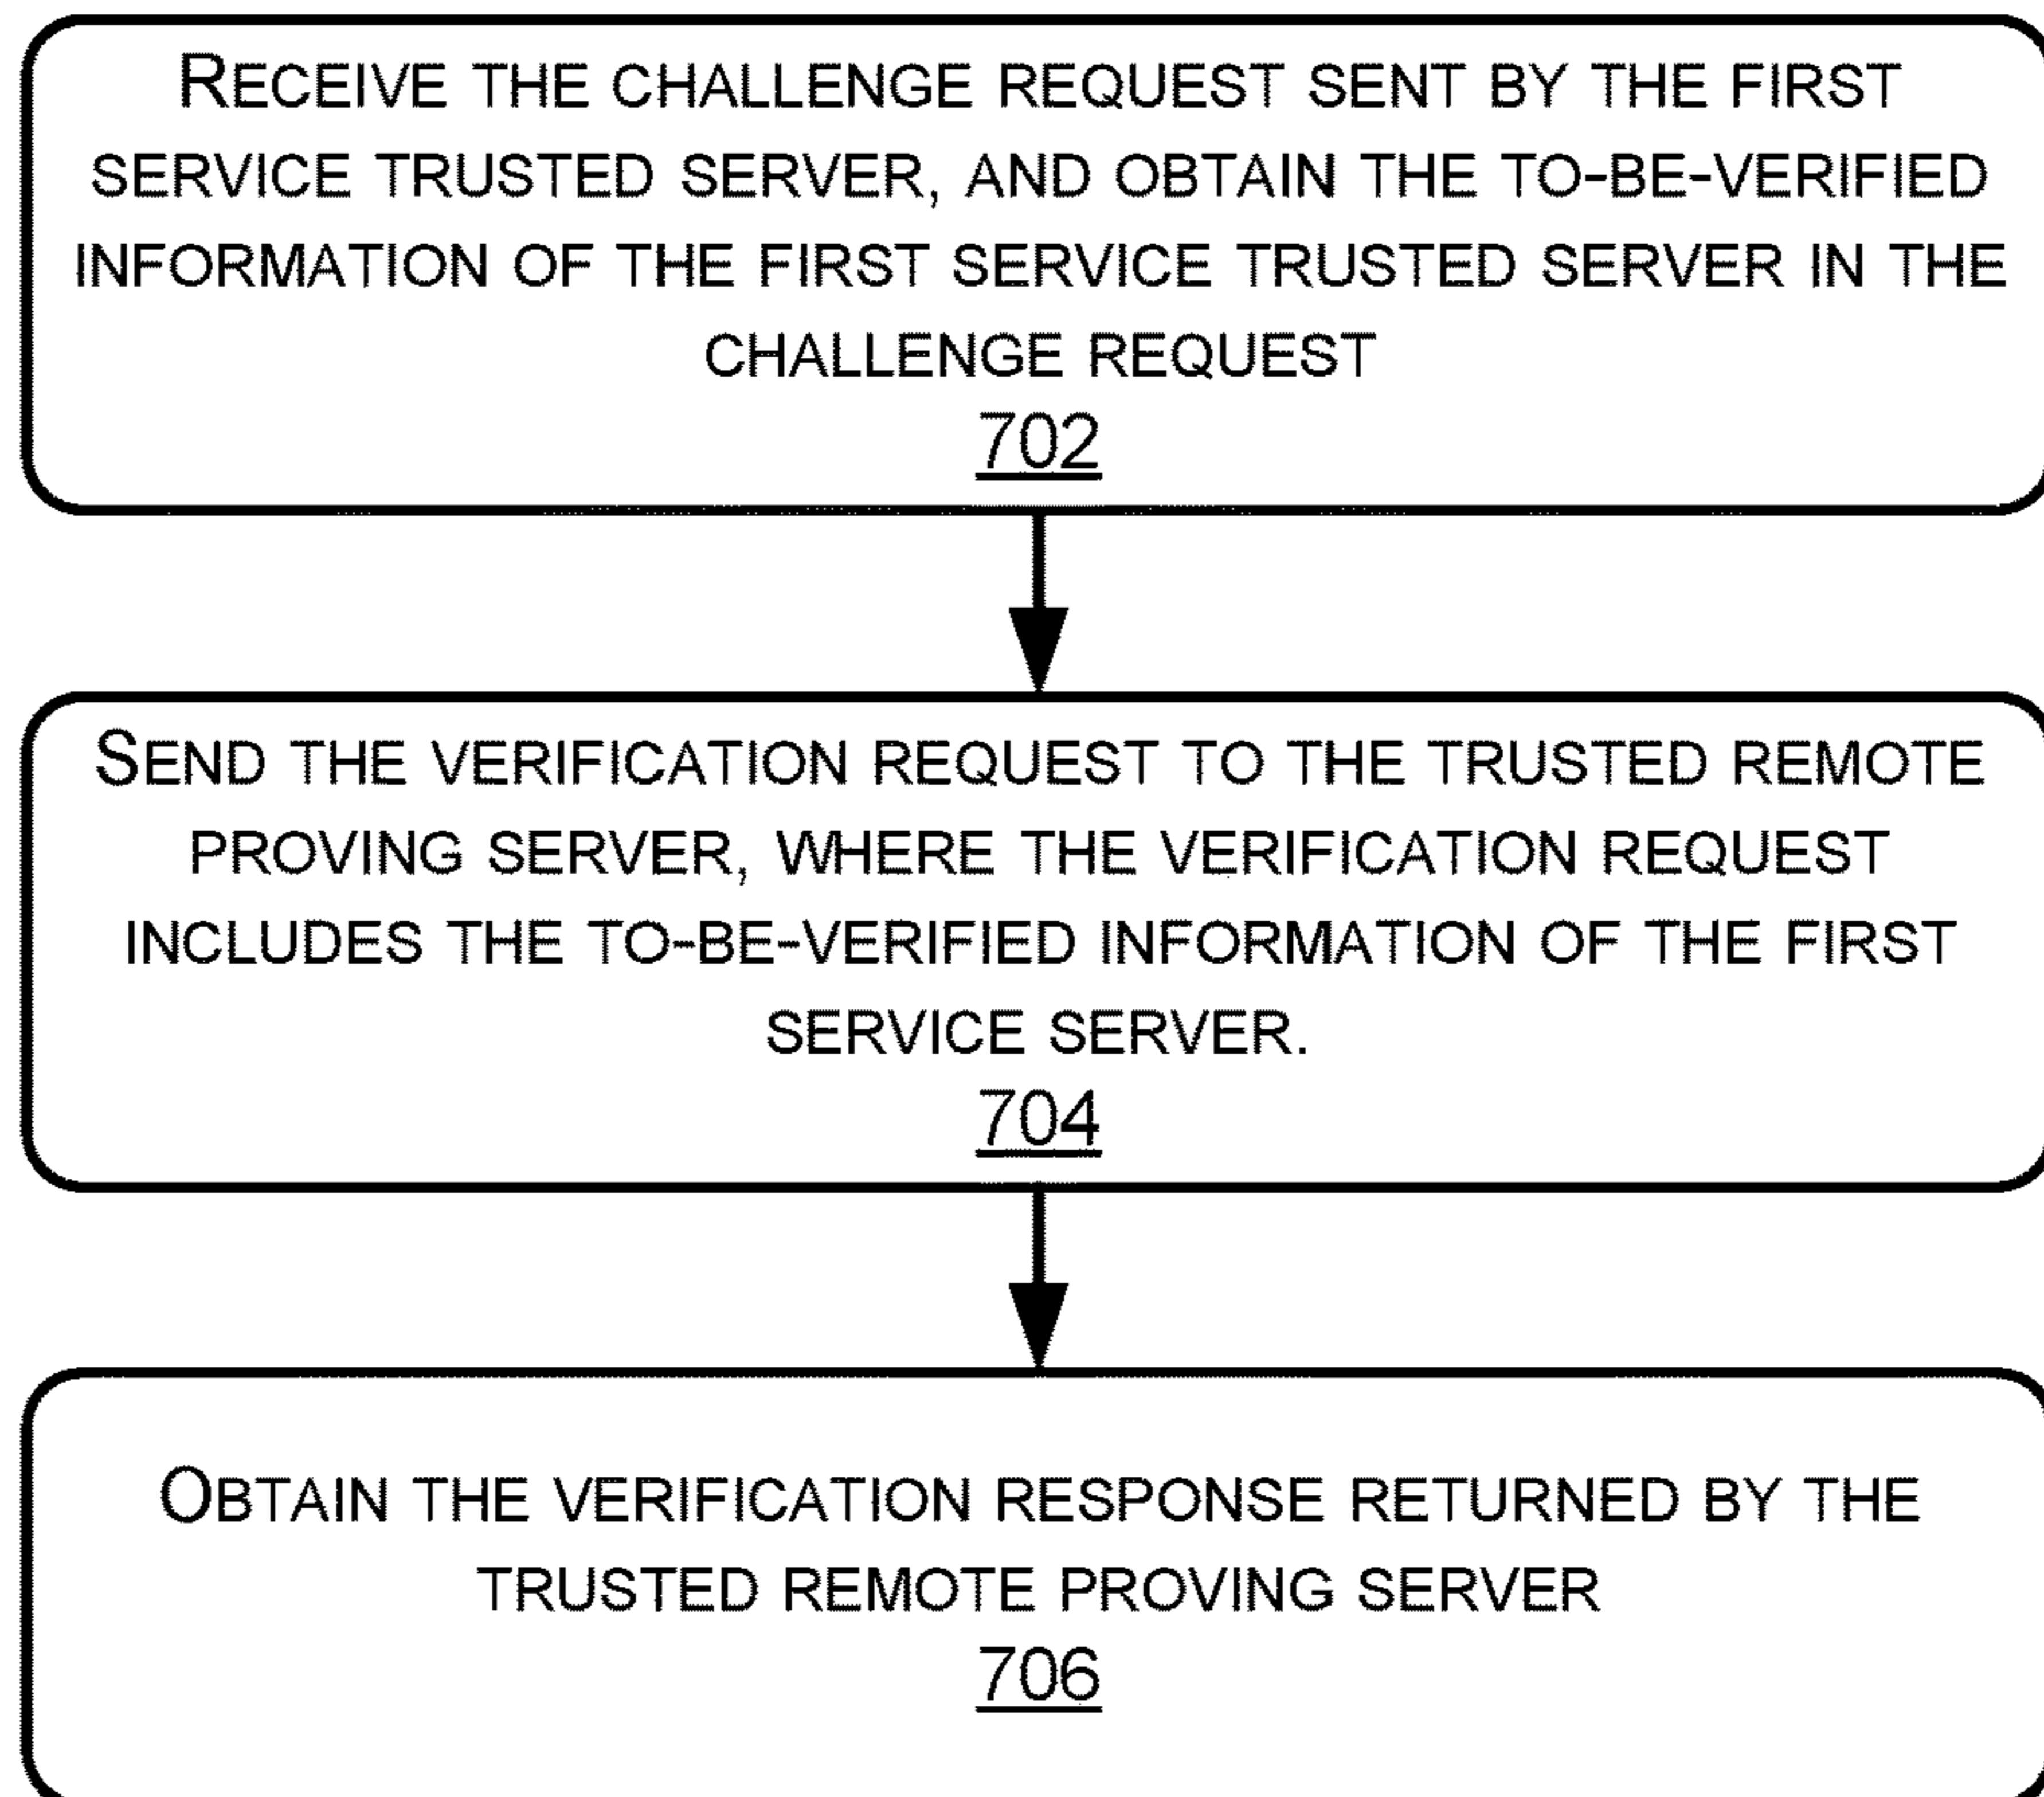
RECEIVE THE CHALLENGE REQUEST SENT BY THE FIRST SERVICE TRUSTED SERVER, AND OBTAIN THE TO-BE-VERIFIED INFORMATION OF THE FIRST SERVICE TRUSTED SERVER IN THE CHALLENGE REQUEST
702

SEND THE VERIFICATION REQUEST TO THE TRUSTED REMOTE PROVING SERVER, WHERE THE VERIFICATION REQUEST INCLUDES THE TO-BE-VERIFIED INFORMATION OF THE FIRST SERVICE SERVER.
704

OBTAIN THE VERIFICATION RESPONSE RETURNED BY THE TRUSTED REMOTE PROVING SERVER
706